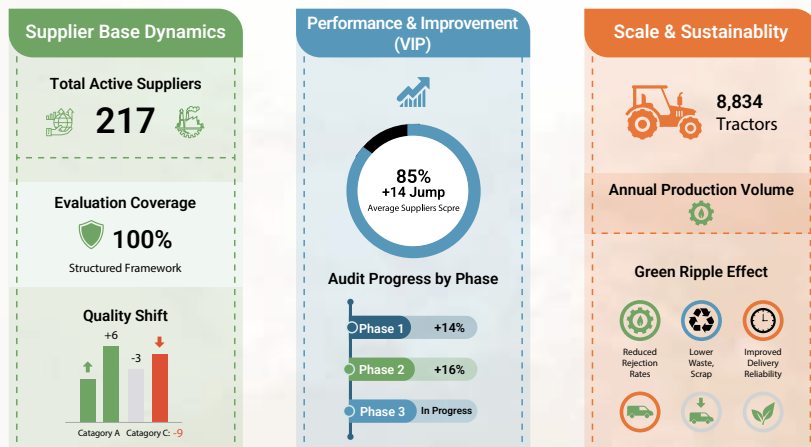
Supplier Base Dynamics

Total Active Suppliers

217

Evaluation Coverage

100%

Structured Framework

Quality Shift

+6

-3

Catagory A Catagory C: -9

Performance & Improvement (VIP)

85%
+14 Jump
Average Suppliers Scpre

Audit Progress by Phase

Phase 1 +14%

Phase 2 +16%

Phase 3 In Progress

Scale & Sustainablity

8,834
Tractors

Annual Production Volume

Green Ripple Effect

Reduced Rejection Rates

Lower Waste, Scrap

Improved Delivery Reliability